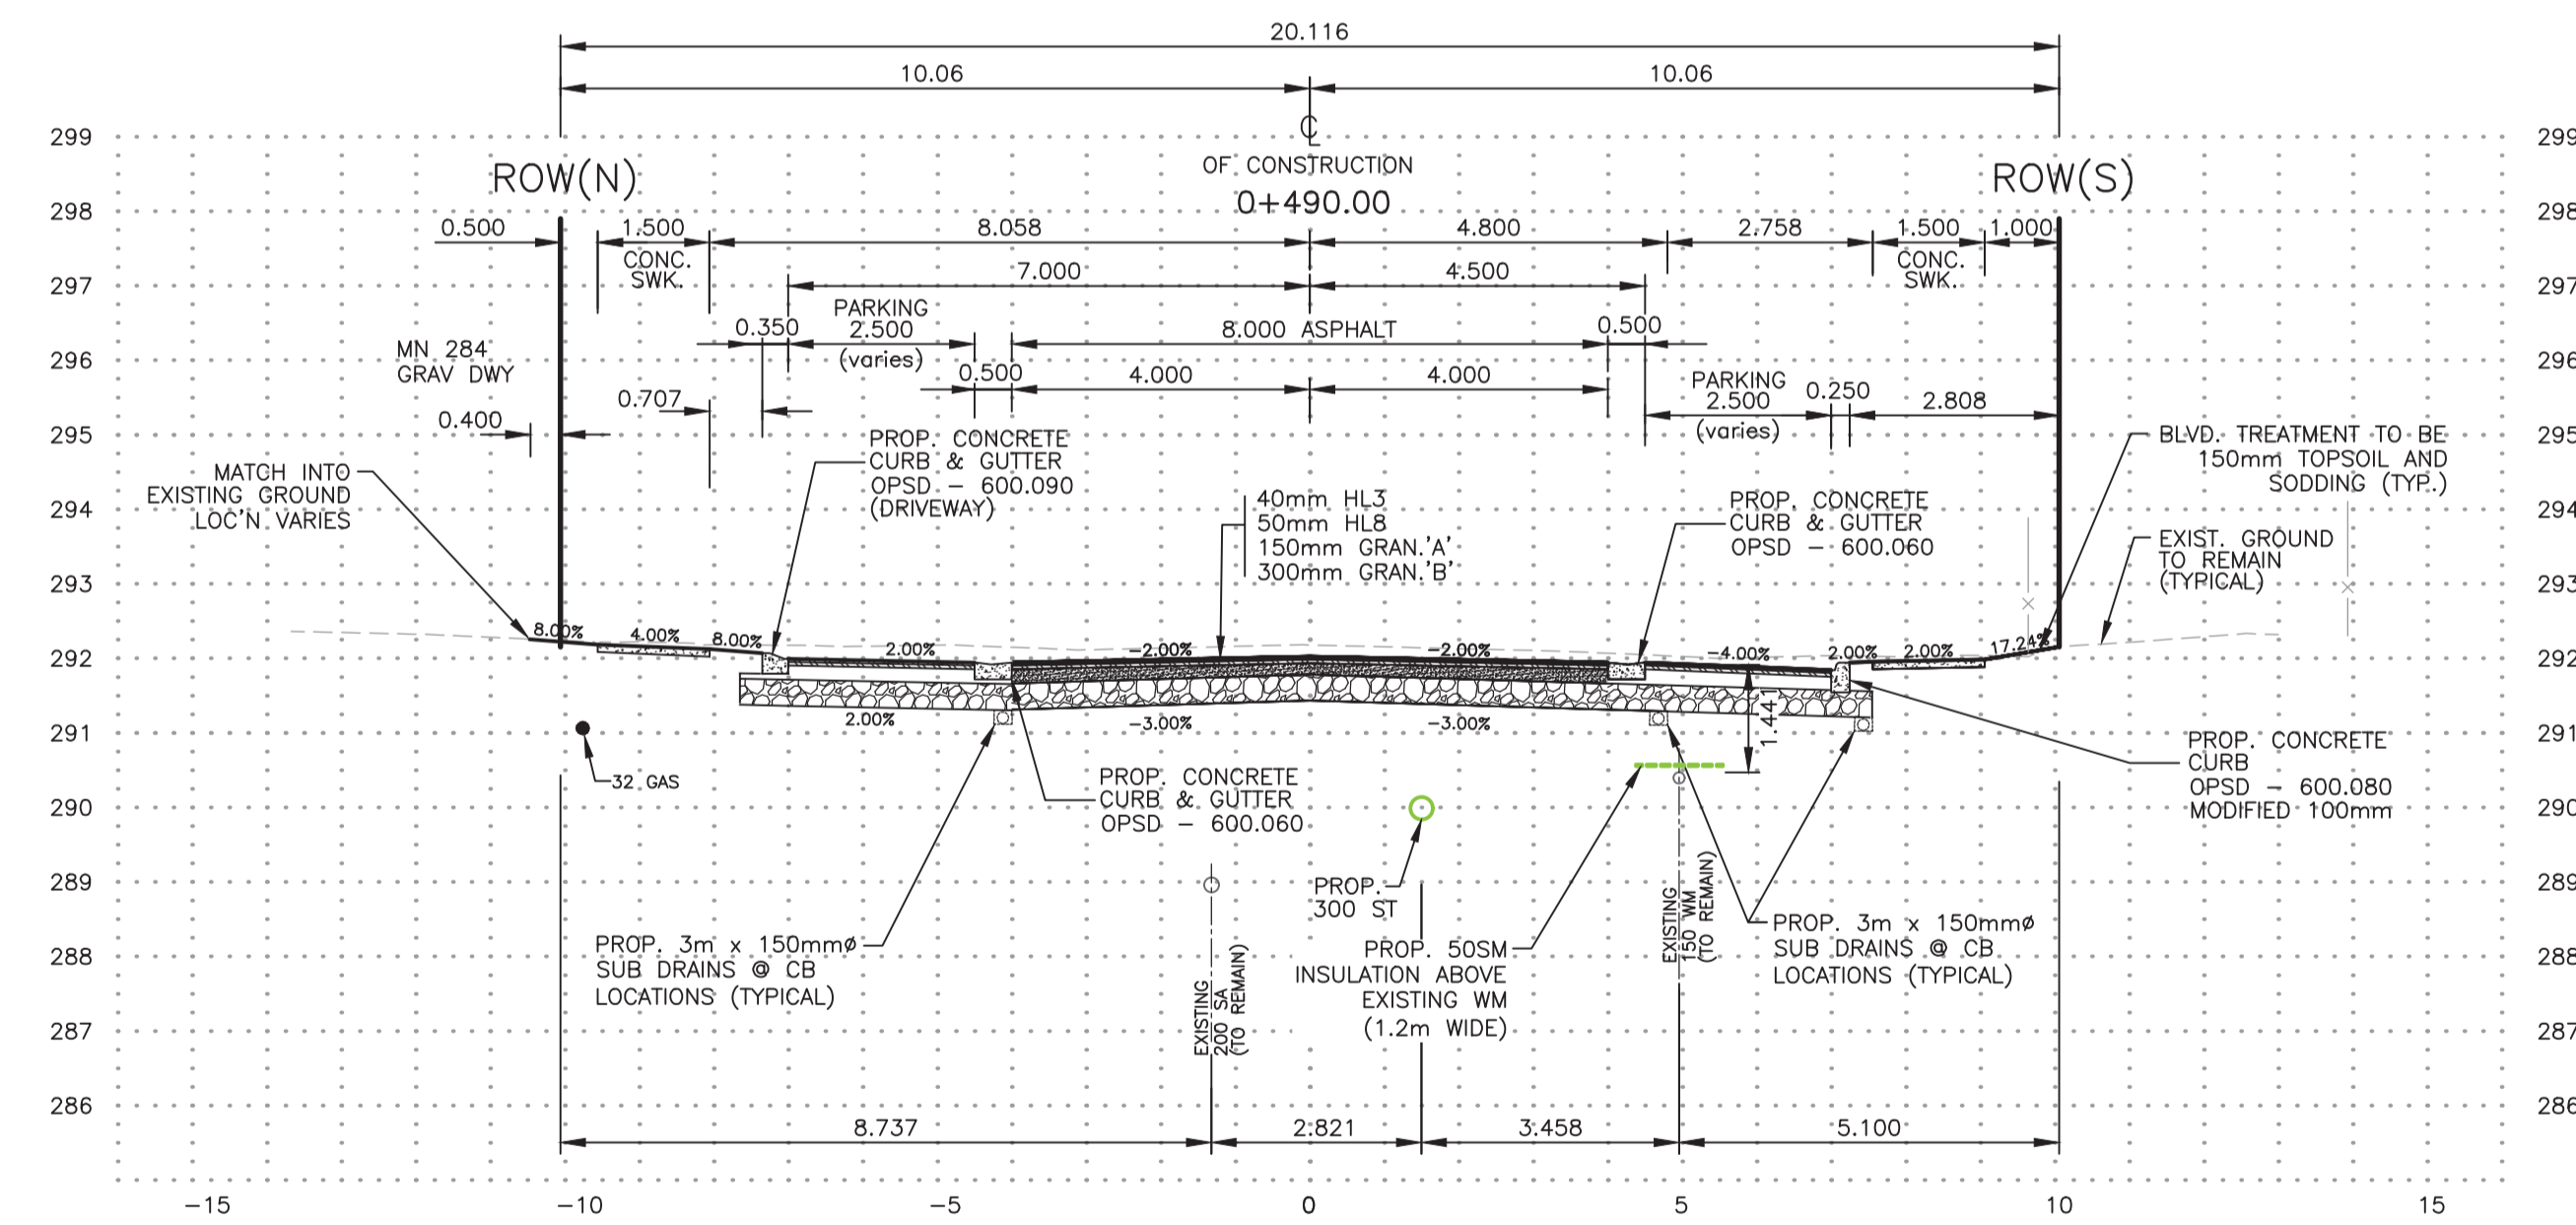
20.116

10.06

10.06

299

299

℄
OF CONSTRUCTION
0+490.00

ROW(N)

ROW(S)

298

298

0.500

1.500
CONC.
SWK.

8.058

4.800

2.758

1.500
CONC.
SWK.

1.000

297

297

7.000

4.500

0.350

PARKING
2.500
(varies)

8.000 ASPHALT

0.500

296

296

MN 284
GRAV DWY

0.500

4.000

4.000

PARKING
2.500
(varies)

0.250

2.808

0.707

295

295

0.400

PROP. CONCRETE
CURB & GUTTER
OPSD – 600.090
(DRIVEWAY)

BLVD. TREATMENT TO BE
150mm TOPSOIL AND
SODDING (TYP.)

MATCH INTO
EXISTING GROUND
LOC'N VARIES

294

294

40mm HL3
50mm HL8
150mm GRAN.'A'
300mm GRAN.'B'

PROP. CONCRETE
CURB & GUTTER
OPSD – 600.060

EXIST. GROUND
TO REMAIN
(TYPICAL)

293

293

8.00%

4.00%

8.00%

2.00%

–2.00%

–2.00%

–4.00%

2.00%

2.00%

17.24%

292

292

2.00%

–3.00%

–3.00%

1.441

291

291

32 GAS

PROP. CONCRETE
CURB
OPSD – 600.080
MODIFIED 100mm

290

290

PROP. CONCRETE
CURB & GUTTER
OPSD – 600.060

289

289

PROP.
300 ST

PROP. 3m x 150mmø
SUB DRAINS @ CB
LOCATIONS (TYPICAL)

PROP. 50SM
INSULATION ABOVE
EXISTING WM
(1.2m WIDE)

EXISTING
150 WM
(TO REMAIN)

PROP. 3m x 150mmø
SUB DRAINS @ CB
LOCATIONS (TYPICAL)

288

288

EXISTING
200 SA
(TO REMAIN)

287

287

286

286

8.737

2.821

3.458

5.100

–15

–10

–5

0

5

10

15